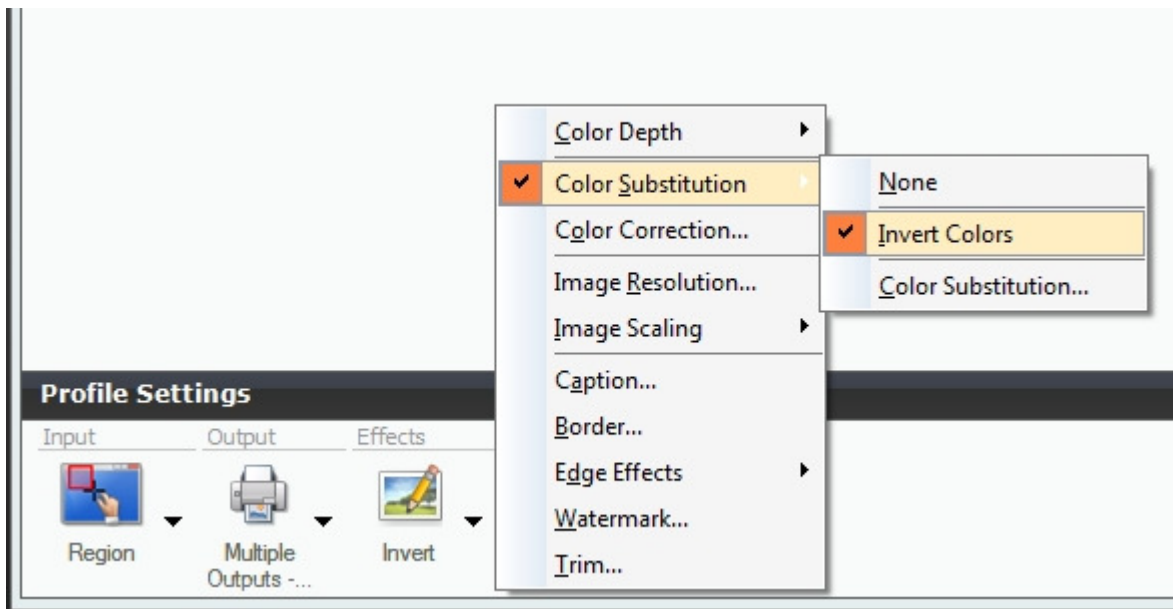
Color Depth
Color Substitution
Color Correction...
Image Resolution...
Image Scaling
Caption...
Border...
Edge Effects
Watermark...
Trim...

None
Invert Colors
Color Substitution...

Profile Settings
Input
Output
Effects
Region
Multiple Outputs -...
Invert